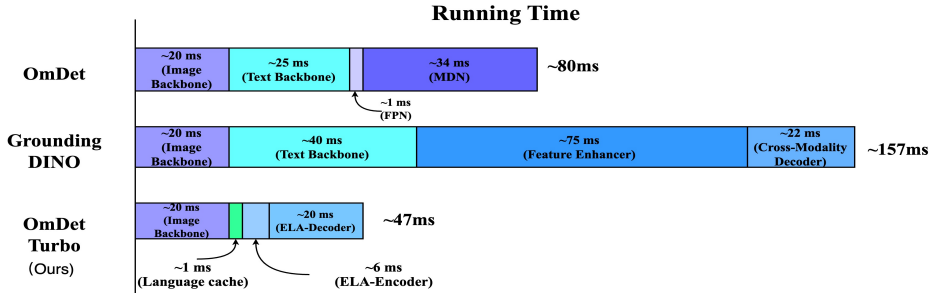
Running Time

OmDet

~20 ms (Image Backbone)

~25 ms (Text Backbone)

~34 ms (MDN)

~80ms

~1 ms (FPN)

Grounding DINO

~20 ms (Image Backbone)

~40 ms (Text Backbone)

~75 ms (Feature Enhancer)

~22 ms (Cross-Modality Decoder)

~157ms

OmDet Turbo (Ours)

~20 ms (Image Backbone)

~20 ms (ELA-Decoder)

~47ms

~1 ms (Language cache)

~6 ms (ELA-Encoder)